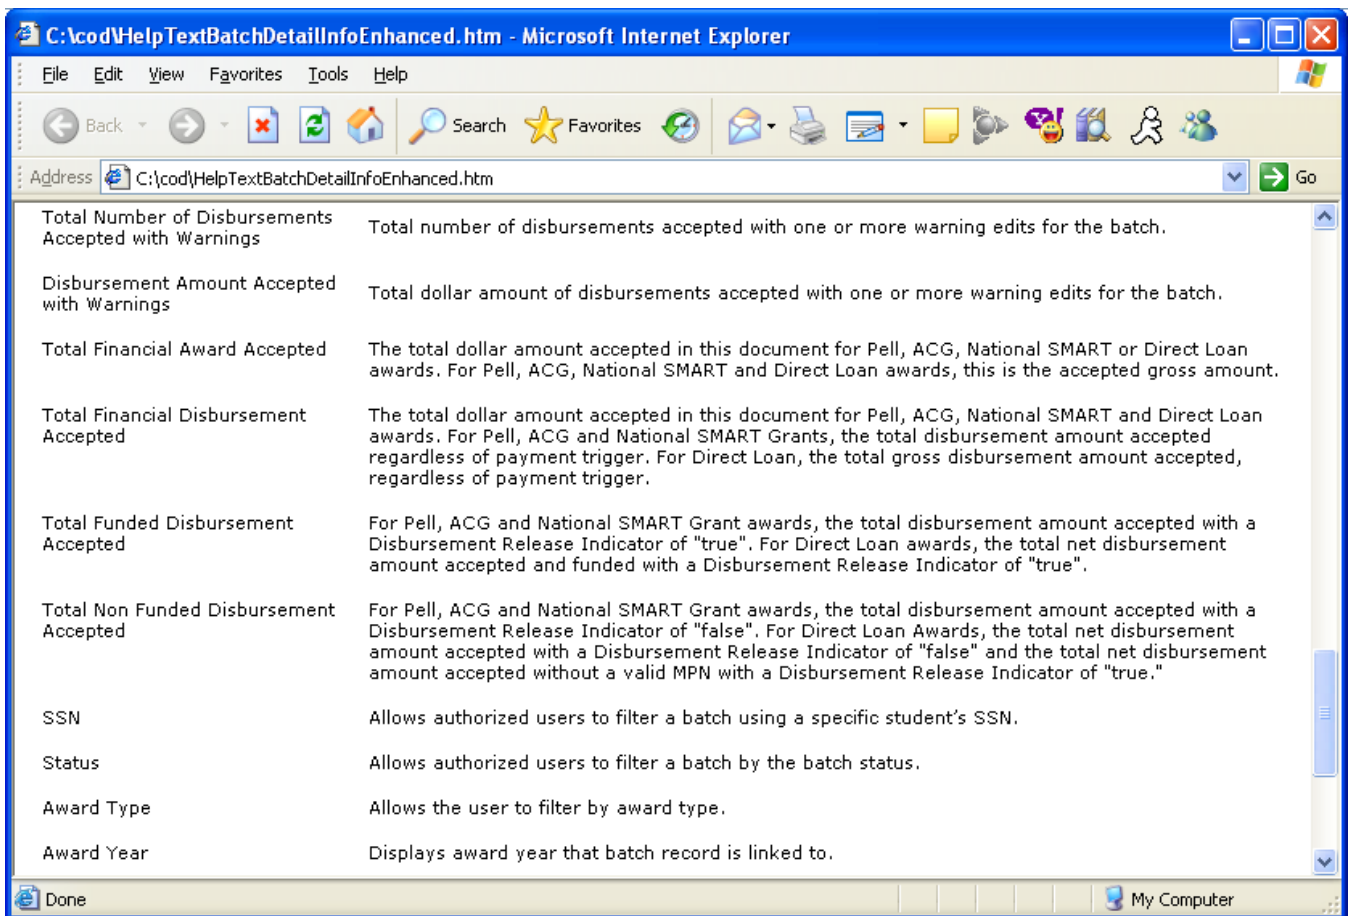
C:\cod\HelpTextBatchDetailInfoEnhanced.htm - Microsoft Internet Explorer

File Edit View Favorites Tools Help

Back Search Favorites

Address C:\cod\HelpTextBatchDetailInfoEnhanced.htm Go

| | |
|---|---|
| Total Number of Disbursements Accepted with Warnings | Total number of disbursements accepted with one or more warning edits for the batch. |
| Disbursement Amount Accepted with Warnings | Total dollar amount of disbursements accepted with one or more warning edits for the batch. |
| Total Financial Award Accepted | The total dollar amount accepted in this document for Pell, ACG, National SMART or Direct Loan awards. For Pell, ACG, National SMART and Direct Loan awards, this is the accepted gross amount. |
| Total Financial Disbursement Accepted | The total dollar amount accepted in this document for Pell, ACG, National SMART and Direct Loan awards. For Pell, ACG and National SMART Grants, the total disbursement amount accepted regardless of payment trigger. For Direct Loan, the total gross disbursement amount accepted, regardless of payment trigger. |
| Total Funded Disbursement Accepted | For Pell, ACG and National SMART Grant awards, the total disbursement amount accepted with a Disbursement Release Indicator of "true". For Direct Loan awards, the total net disbursement amount accepted and funded with a Disbursement Release Indicator of "true". |
| Total Non Funded Disbursement Accepted | For Pell, ACG and National SMART Grant awards, the total disbursement amount accepted with a Disbursement Release Indicator of "false". For Direct Loan Awards, the total net disbursement amount accepted with a Disbursement Release Indicator of "false" and the total net disbursement amount accepted without a valid MPN with a Disbursement Release Indicator of "true." |
| SSN | Allows authorized users to filter a batch using a specific student's SSN. |
| Status | Allows authorized users to filter a batch by the batch status. |
| Award Type | Allows the user to filter by award type. |
| Award Year | Displays award year that batch record is linked to. |

Done My Computer